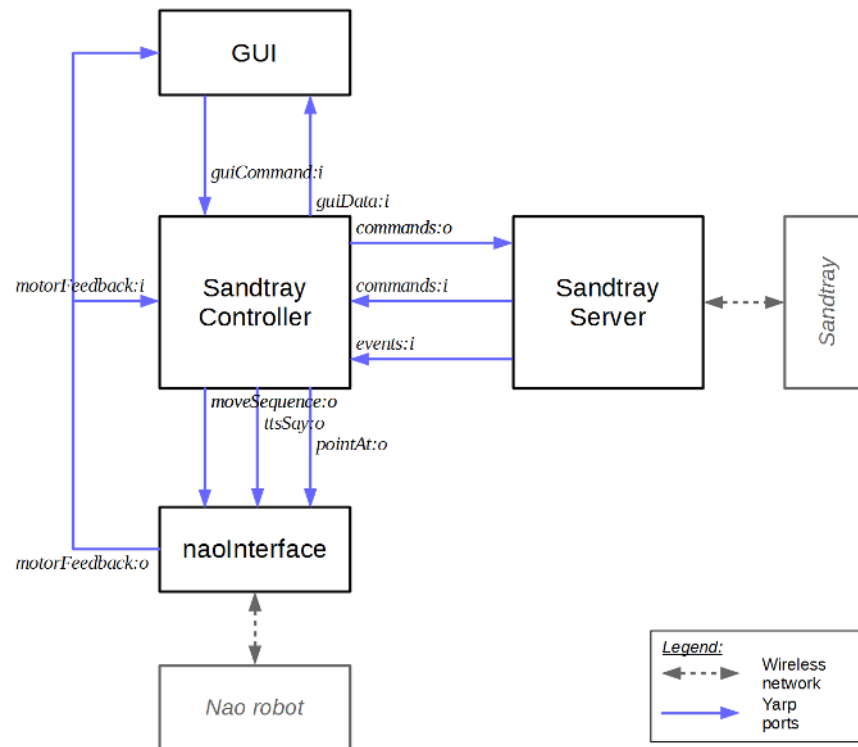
GUI

guiCommand:i

guiData:i

Sandtray Controller

commands:o

commands:i

events:i

Sandtray Server

Sandtray

motorFeedback:i

moveSequence:o

ttsSay:o

pointAt:o

naoInterface

motorFeedback:o

Nao robot

Legend:

Wireless network

Yarp ports